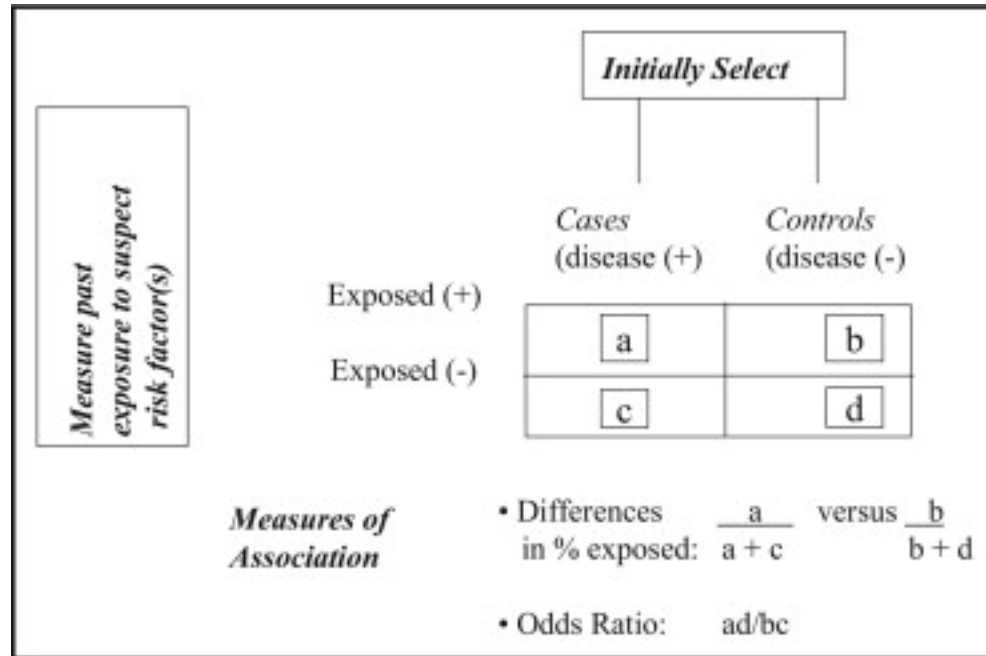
Initially Select

Measure past exposure to suspect risk factor(s)

Cases (disease (+)

Controls (disease (-)

Exposed (+)

Exposed (-)

| a | b |
|---|---|
| c | d |

Measures of Association

• Differences in % exposed: $\frac{a}{a + c}$ versus $\frac{b}{b + d}$

• Odds Ratio: ad/bc